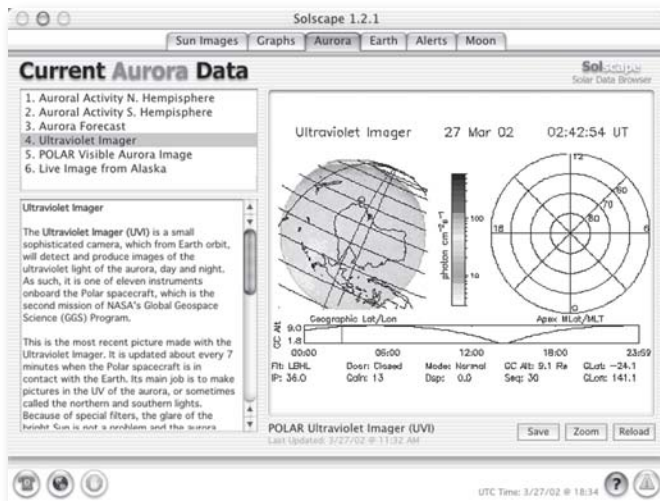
Solscape 1.2.1

Sun Images | Graphs | Aurora | Earth | Alerts | Moon

Current Aurora Data

Solscape
Solar Data Browser

1. Auroral Activity N. Hempisphere
2. Auroral Activity S. Hemipshere
3. Aurora Forecast
4. Ultraviolet Imager
5. POLAR Visible Aurora Image
6. Live Image from Alaska

Ultraviolet Imager

The Ultraviolet Imager (UVI) is a small sophisticated camera, which from Earth orbit, will detect and produce images of the ultraviolet light of the aurora, day and night. As such, it is one of eleven instruments onboard the Polar spacecraft, which is the second mission of NASA's Global Geospace Science (GGS) Program.

This is the most recent picture made with the Ultraviolet Imager. It is updated about every 7 minutes when the Polar spacecraft is in contact with the Earth. Its main job is to make pictures in the UV of the aurora, or sometimes called the northern and southern lights. Because of special filters, the glare of the bright Sun is not a problem and the aurora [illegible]

Ultraviolet Imager 27 Mar 02 02:42:54 UT

photon $cm^{-2}s^{-1}$
100
10

12
80
70
18 60
0

Geographic Lat/Lon
Apex MLat/MLT

GC Alt 9.0
1.8

00:00 06:00 12:00 18:00 23:59

Flt: LBHL Door: Closed Mode: Normal GC Alt: 9.1 Re GLat: −24.1
IP: 36.0 Calrs: 13 Dsp: 0.0 Seq: 30 GLon: 141.1

POLAR Ultraviolet Imager (UVI)
Last Updated: 3/27/02 @ 11:32 AM

Save Zoom Reload

UTC Time: 3/27/02 @ 18:34